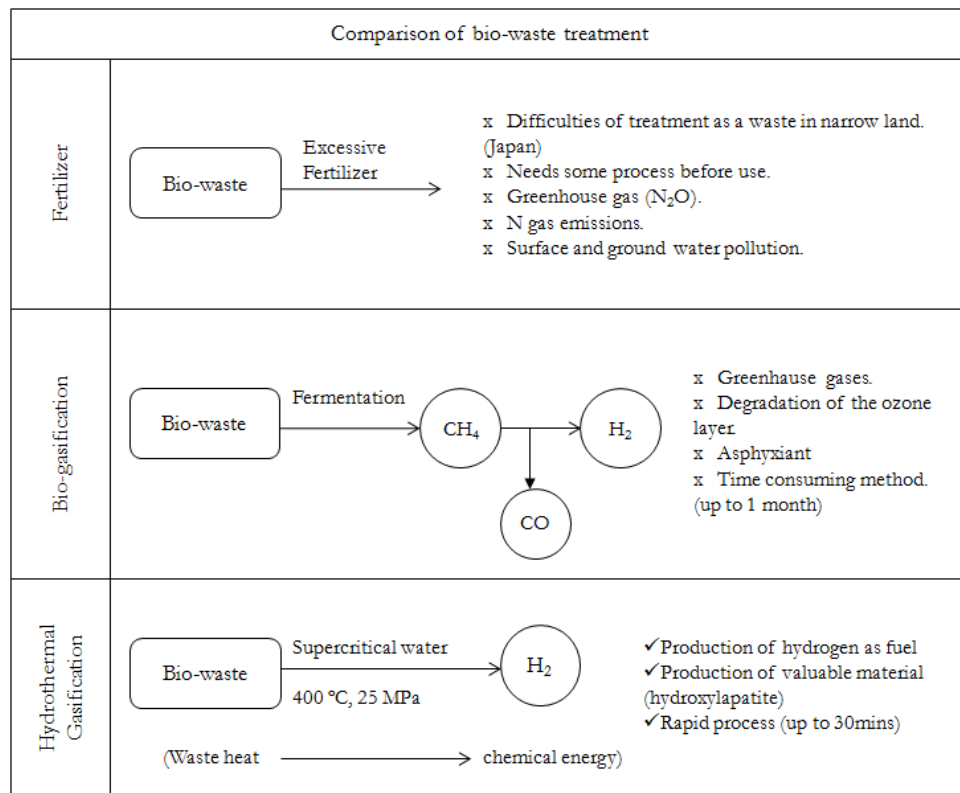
Comparison of bio-waste treatment

Fertilizer

Bio-waste

Excessive Fertilizer

x Difficulties of treatment as a waste in narrow land. (Japan)
x Needs some process before use.
x Greenhouse gas ($N_2O$).
x N gas emissions.
x Surface and ground water pollution.

Bio-gasification

Bio-waste

Fermentation

$CH_4$

$H_2$

CO

x Greenhause gases.
x Degradation of the ozone layer.
x Asphyxiant
x Time consuming method. (up to 1 month)

Hydrothermal Gasification

Bio-waste

Supercritical water

400 °C, 25 MPa

$H_2$

✓Production of hydrogen as fuel
✓Production of valuable material (hydroxylapatite)
✓Rapid process (up to 30mins)

(Waste heat → chemical energy)